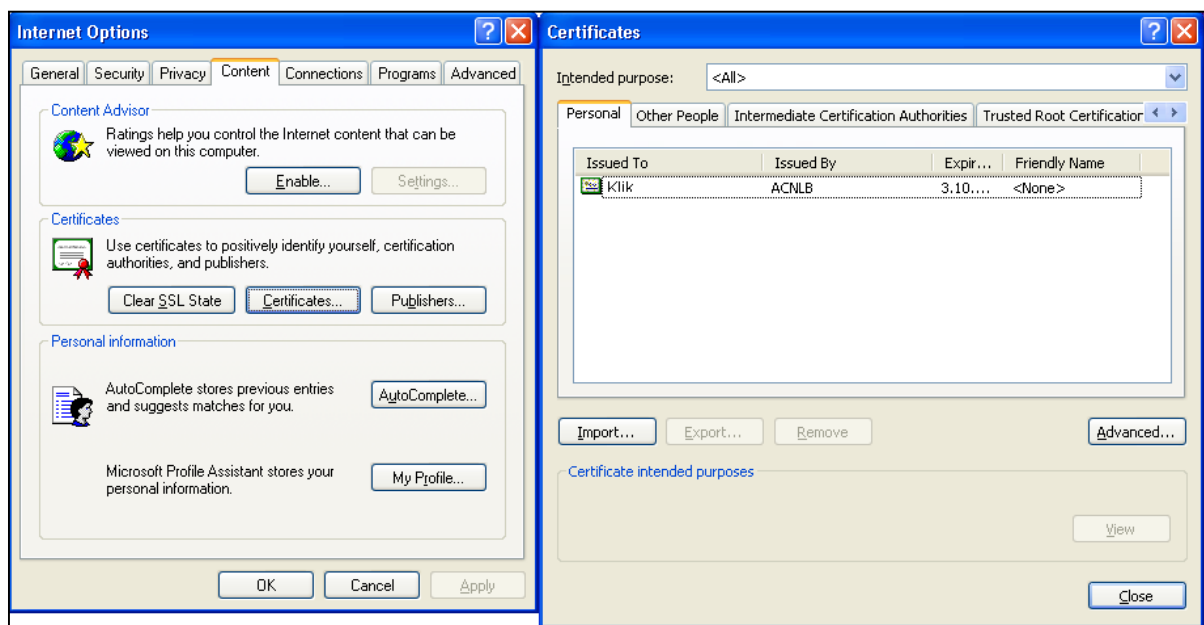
Internet Options

General | Security | Privacy | Content | Connections | Programs | Advanced

Content Advisor

Ratings help you control the Internet content that can be viewed on this computer.

Enable... Settings...

Certificates

Use certificates to positively identify yourself, certification authorities, and publishers.

Clear SSL State Certificates... Publishers...

Personal information

AutoComplete stores previous entries and suggests matches for you.

AutoComplete...

Microsoft Profile Assistant stores your personal information.

My Profile...

OK Cancel Apply

Certificates

Intended purpose: <All>

Personal | Other People | Intermediate Certification Authorities | Trusted Root Certification

| Issued To | Issued By | Expir... | Friendly Name |
|---|---|---|---|
| Klik | ACNLB | 3.10.... | <None> |

Import... Export... Remove Advanced...

Certificate intended purposes

View

Close